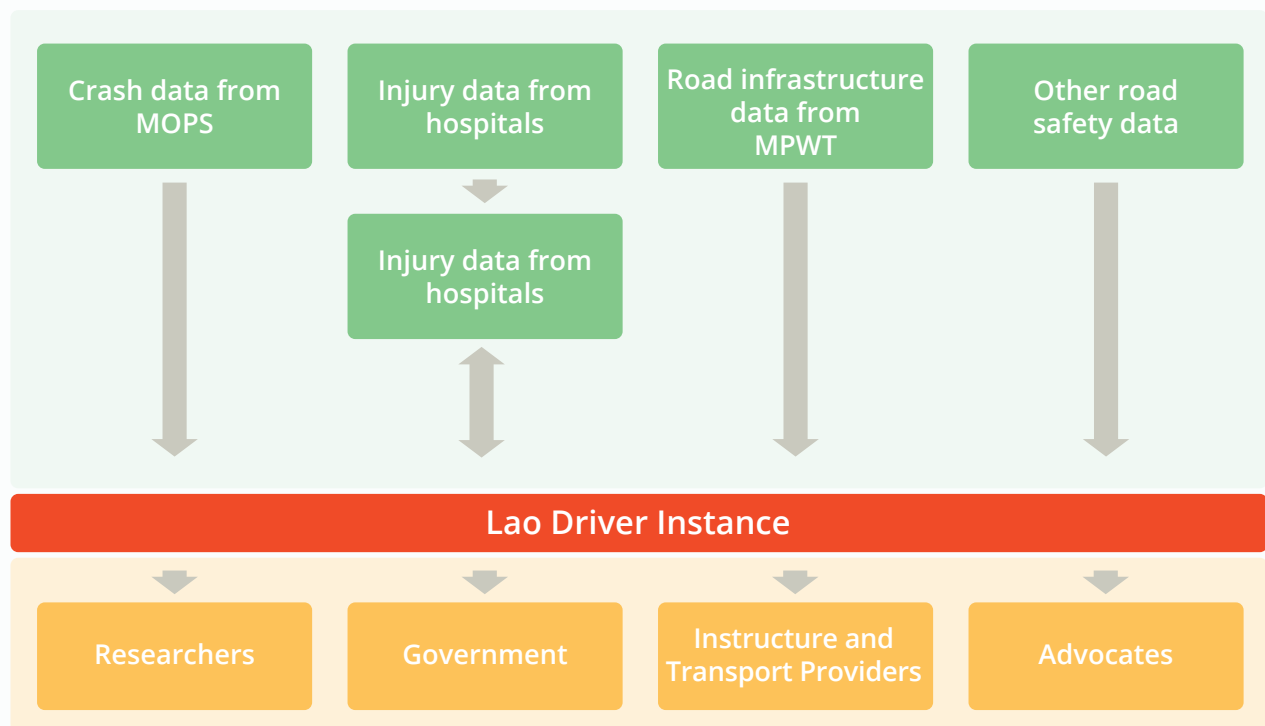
Crash data from MOPS

Injury data from hospitals

Road infrastructure data from MPWT

Other road safety data

Injury data from hospitals

Lao Driver Instance

Researchers

Government

Instructure and Transport Providers

Advocates